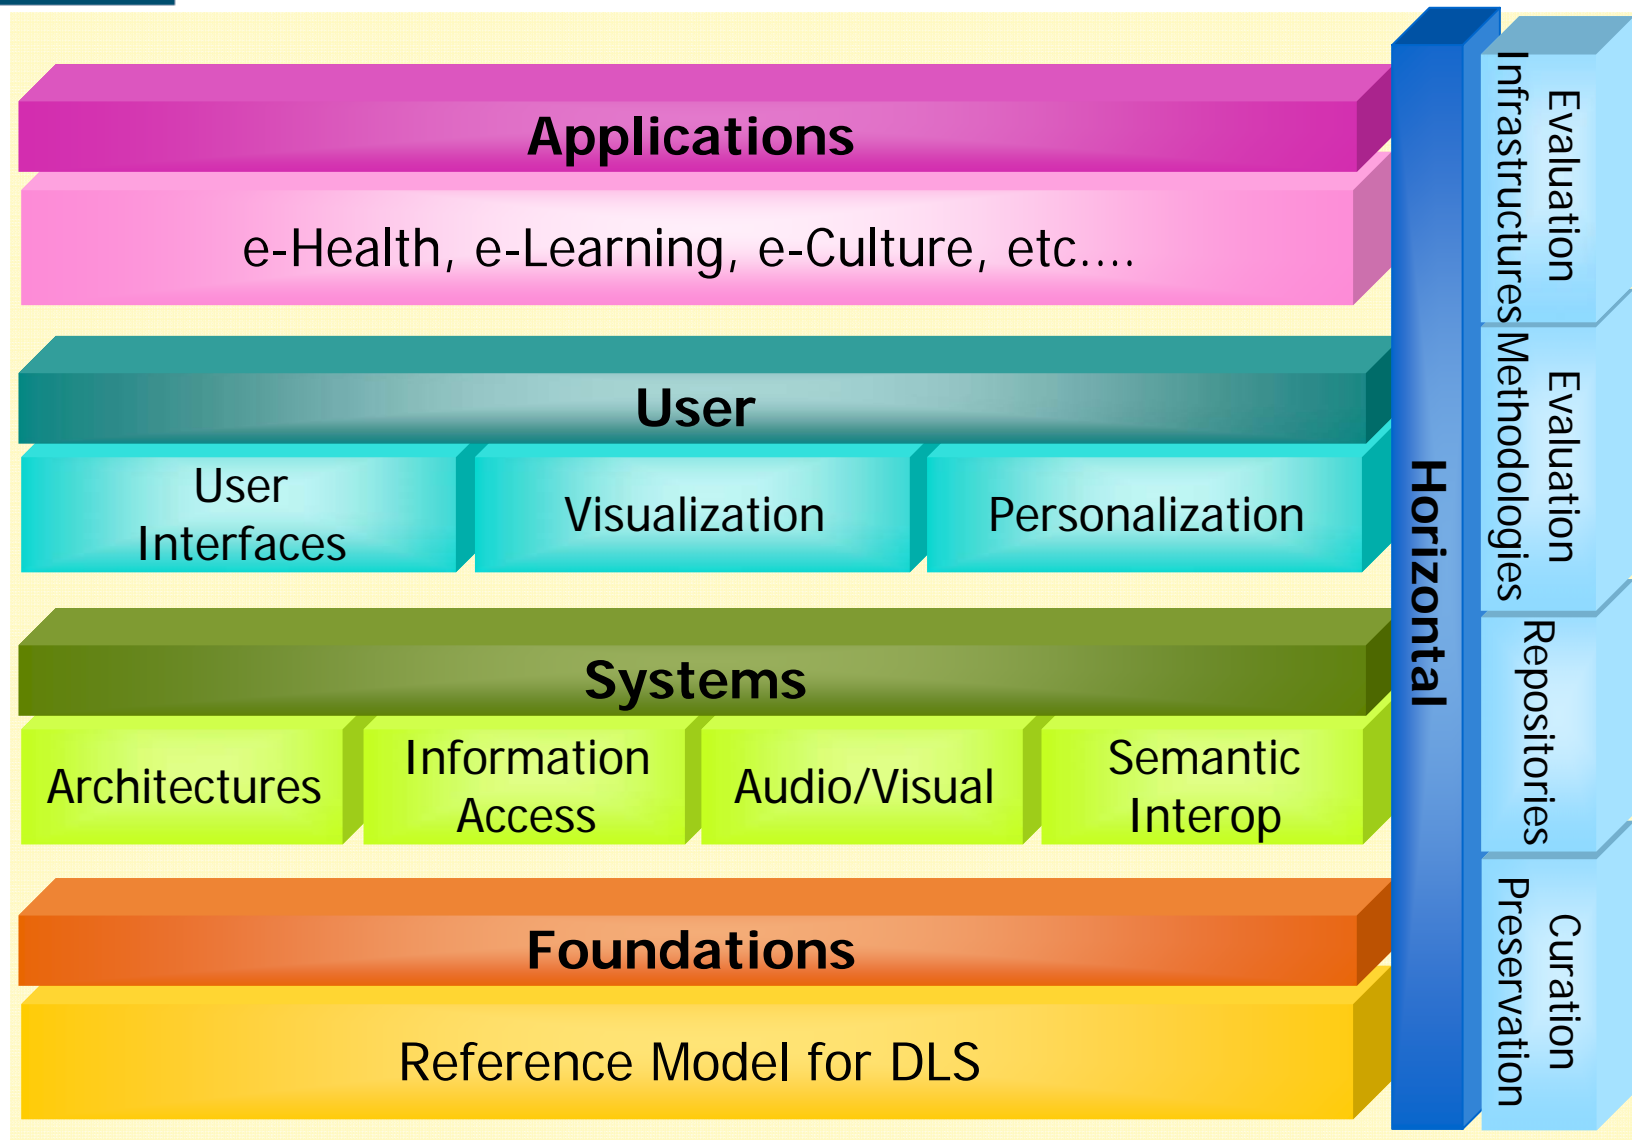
Applications

e-Health, e-Learning, e-Culture, etc….

User

User Interfaces

Visualization

Personalization

Systems

Architectures

Information Access

Audio/Visual

Semantic Interop

Foundations

Reference Model for DLS

Horizontal

Evaluation Infrastructures

Evaluation Methodologies

Repositories

Curation Preservation